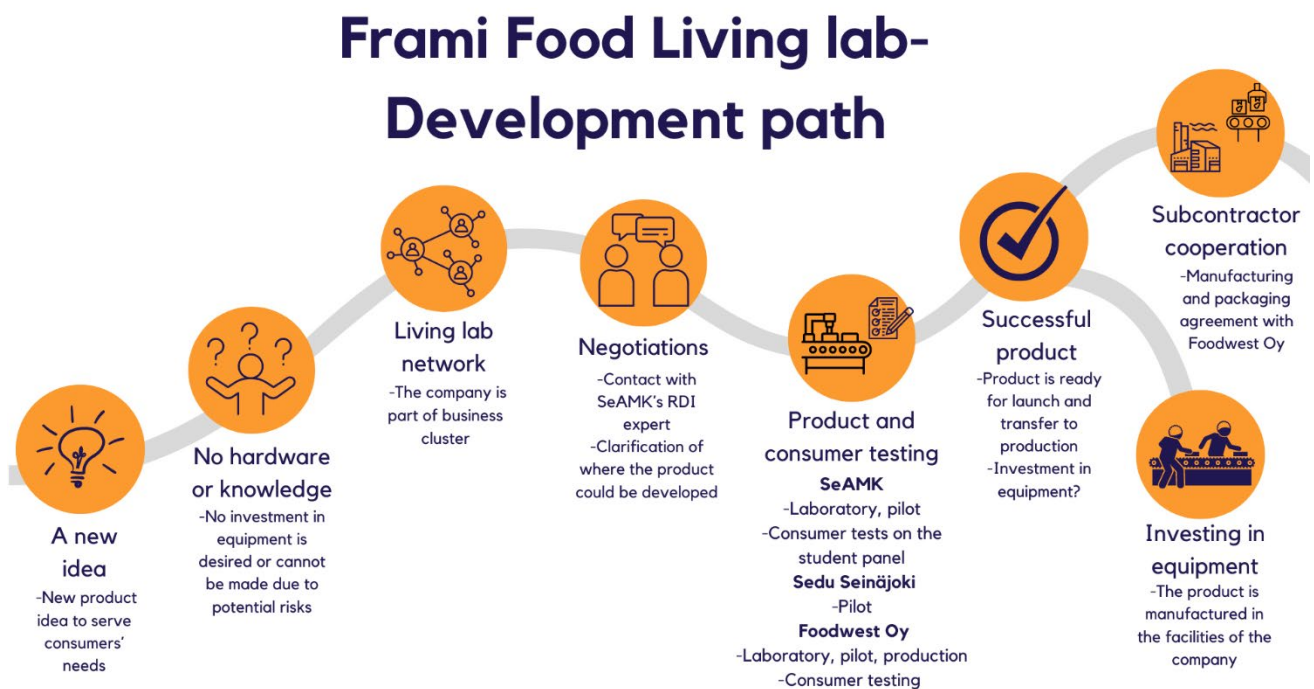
Frami Food Living lab-
Development path

A new idea
-New product idea to serve consumers' needs

No hardware or knowledge
-No investment in equipment is desired or cannot be made due to potential risks

Living lab network
-The company is part of business cluster

Negotiations
-Contact with SeAMK's RDI expert
-Clarification of where the product could be developed

Product and consumer testing
SeAMK
-Laboratory, pilot
-Consumer tests on the student panel
Sedu Seinäjoki
-Pilot
Foodwest Oy
-Laboratory, pilot, production
-Consumer testing

Successful product
-Product is ready for launch and transfer to production
-Investment in equipment?

Subcontractor cooperation
-Manufacturing and packaging agreement with Foodwest Oy

Investing in equipment
-The product is manufactured in the facilities of the company